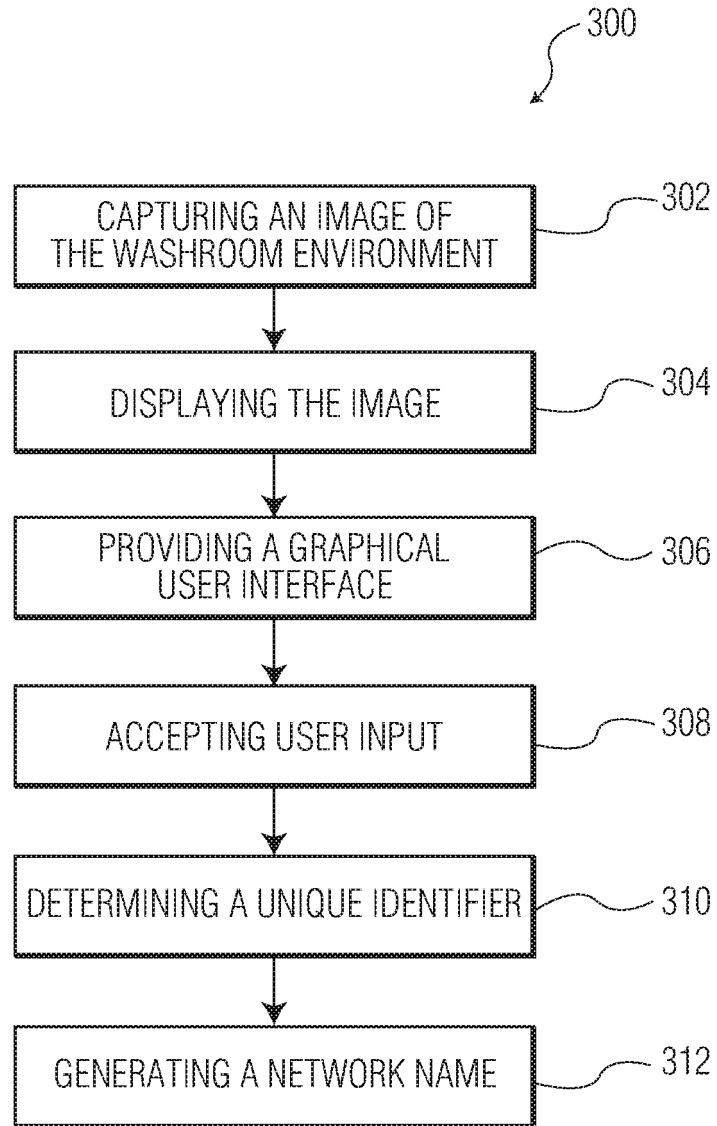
300

CAPTURING AN IMAGE OF THE WASHROOM ENVIRONMENT

302

DISPLAYING THE IMAGE

304

PROVIDING A GRAPHICAL USER INTERFACE

306

ACCEPTING USER INPUT

308

DETERMINING A UNIQUE IDENTIFIER

310

GENERATING A NETWORK NAME

312